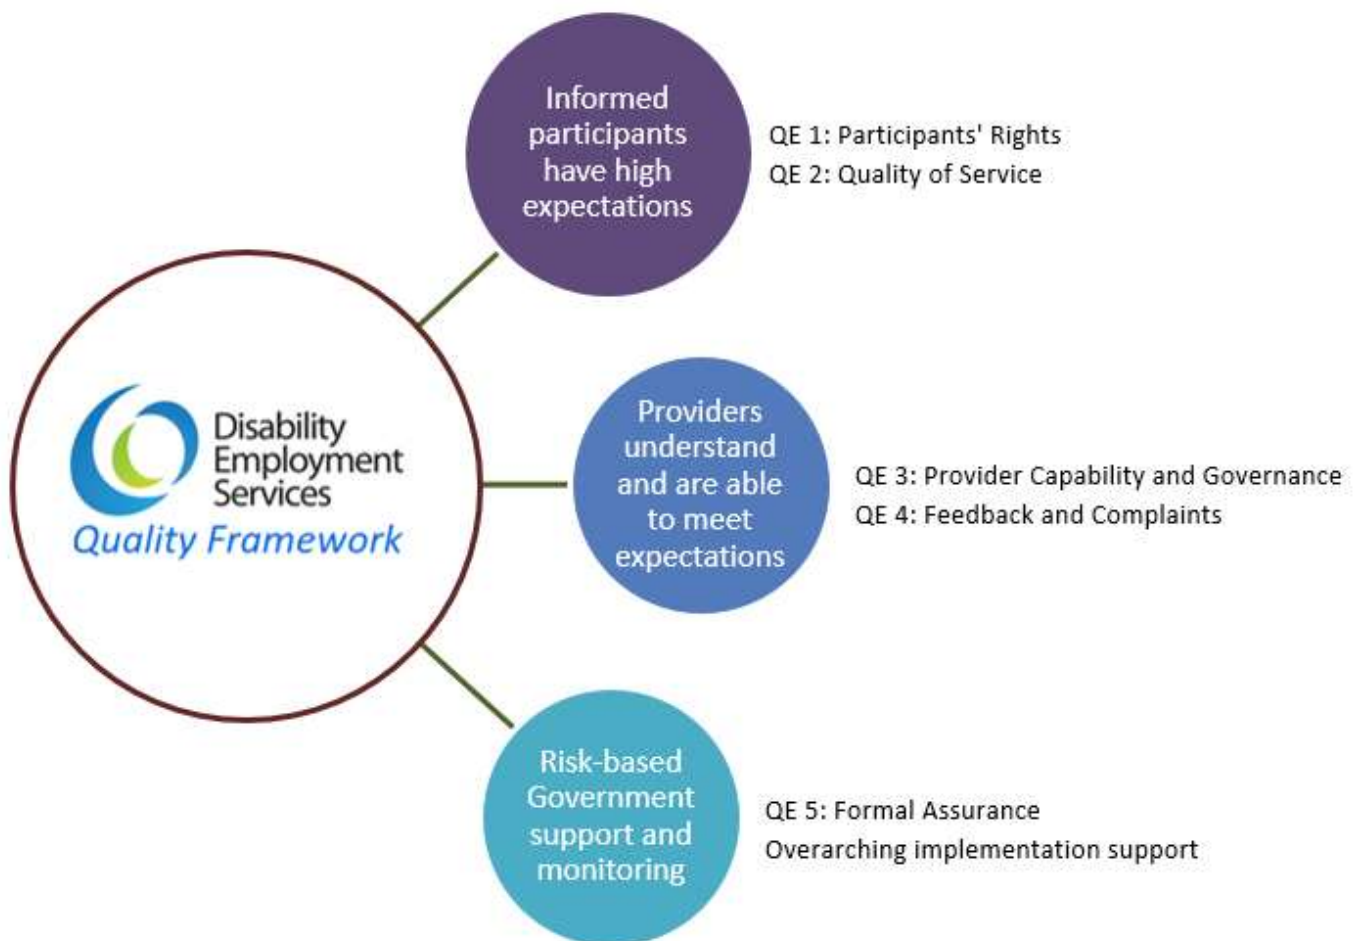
Disability Employment Services
Quality Framework

Informed participants have high expectations

QE 1: Participants' Rights
QE 2: Quality of Service

Providers understand and are able to meet expectations

QE 3: Provider Capability and Governance
QE 4: Feedback and Complaints

Risk-based Government support and monitoring

QE 5: Formal Assurance
Overarching implementation support